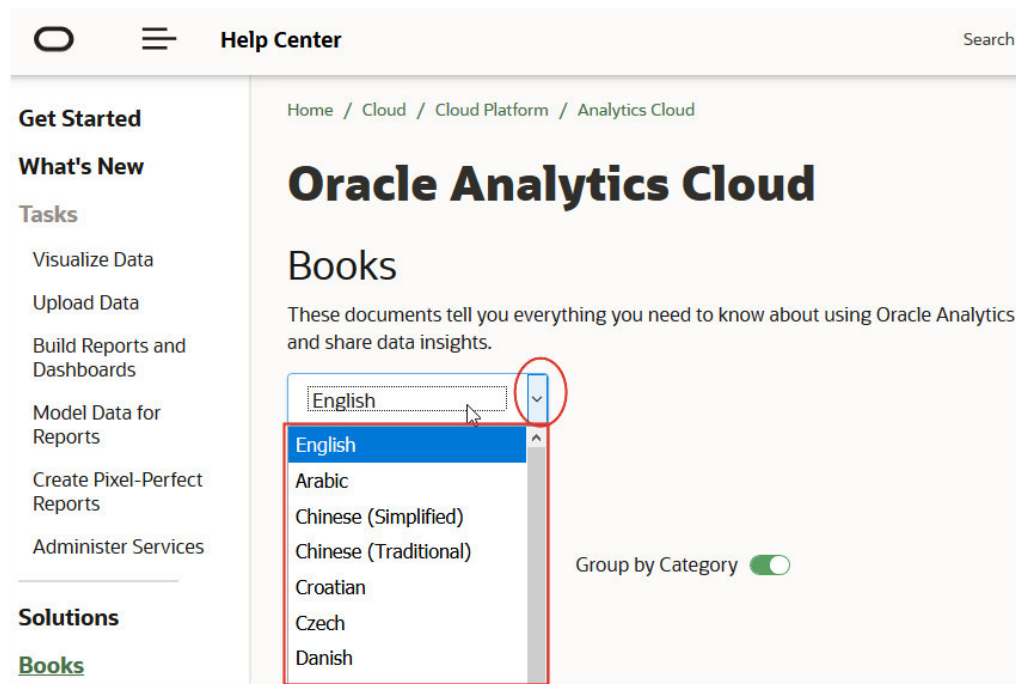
Help Center

Search

Get Started

What's New

Tasks

Visualize Data

Upload Data

Build Reports and Dashboards

Model Data for Reports

Create Pixel-Perfect Reports

Administer Services

Solutions

Books

Home / Cloud / Cloud Platform / Analytics Cloud

Oracle Analytics Cloud

Books

These documents tell you everything you need to know about using Oracle Analytics and share data insights.

English

English
Arabic
Chinese (Simplified)
Chinese (Traditional)
Croatian
Czech
Danish

Group by Category